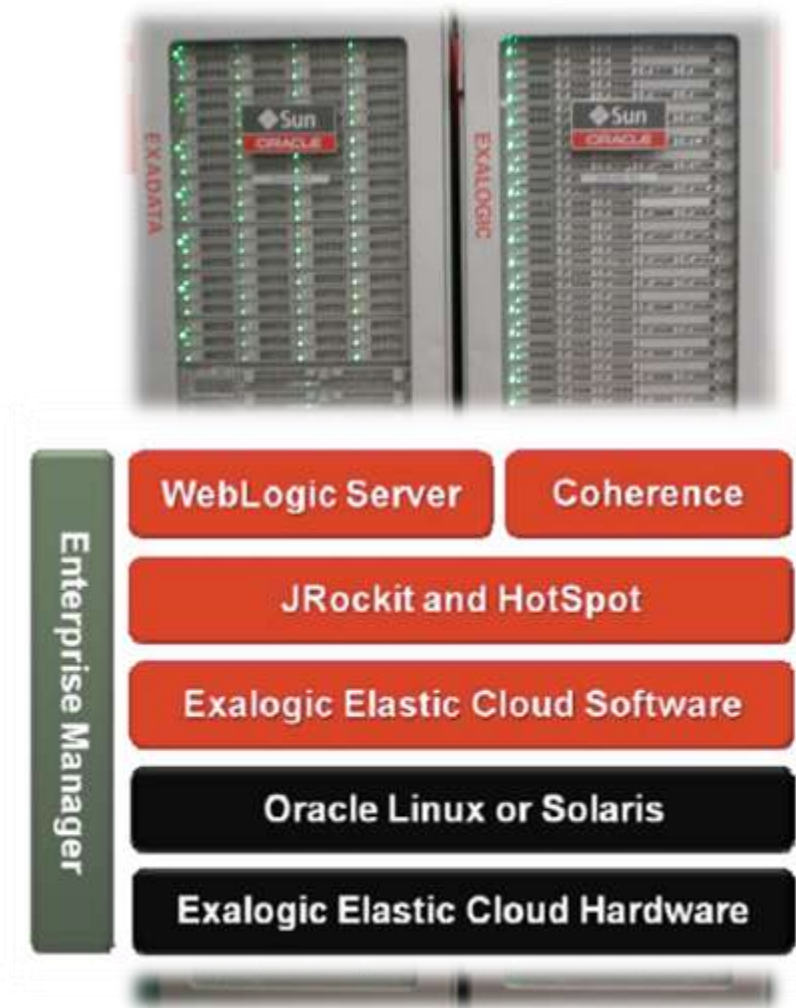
EXADATA

Sun
ORACLE

EXALOGIC

Sun
ORACLE

Enterprise Manager

WebLogic Server

Coherence

JRockit and HotSpot

Exalogic Elastic Cloud Software

Oracle Linux or Solaris

Exalogic Elastic Cloud Hardware